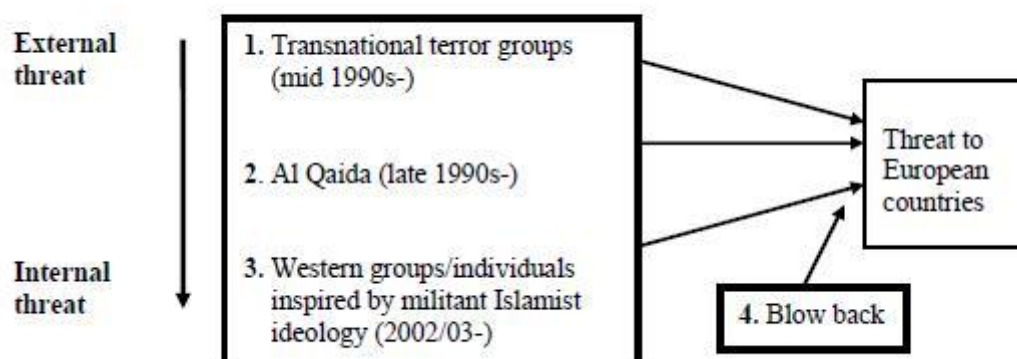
External threat

Internal threat

1. Transnational terror groups (mid 1990s-)

2. Al Qaida (late 1990s-)

3. Western groups/individuals inspired by militant Islamist ideology (2002/03-)

Threat to European countries

4. Blow back